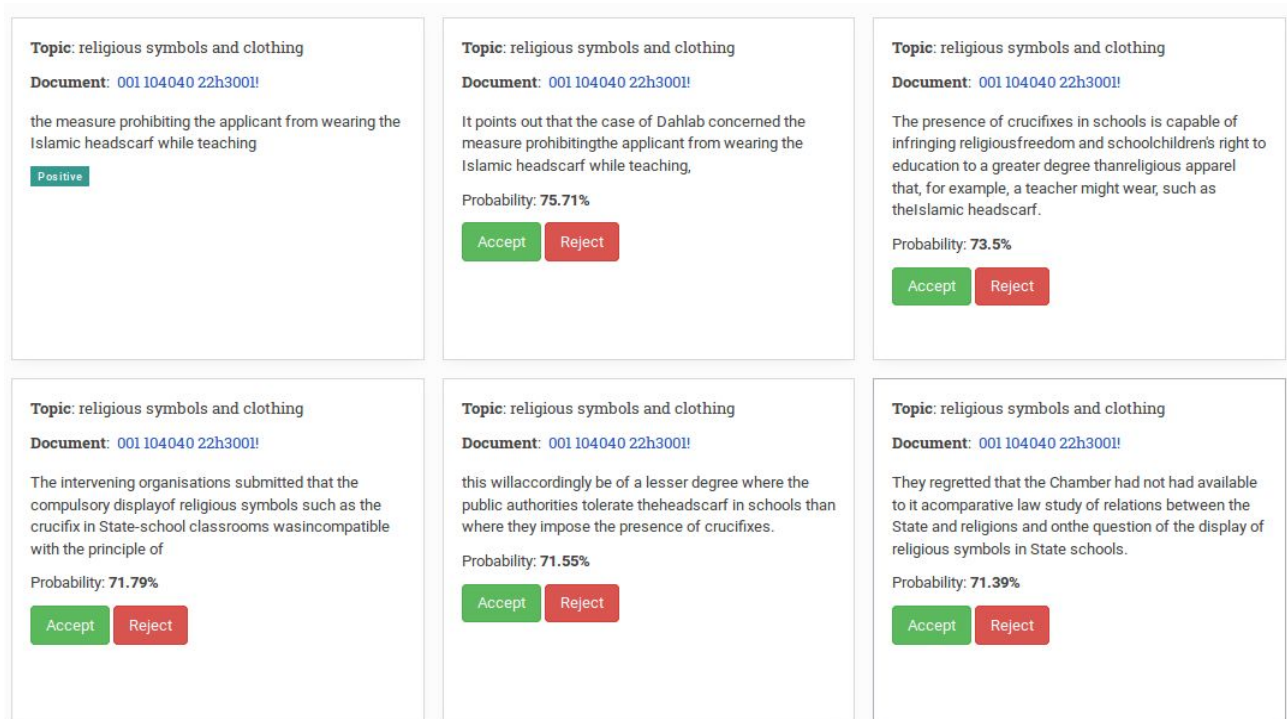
**Topic**: religious symbols and clothing

**Document**: 001 104040 22h3001!

the measure prohibiting the applicant from wearing the Islamic headscarf while teaching

Positive

**Topic**: religious symbols and clothing

**Document**: 001 104040 22h3001!

It points out that the case of Dahlab concerned the measure prohibitingthe applicant from wearing the Islamic headscarf while teaching,

Probability: **75.71%**

Accept Reject

**Topic**: religious symbols and clothing

**Document**: 001 104040 22h3001!

The presence of crucifixes in schools is capable of infringing religiousfreedom and schoolchildren's right to education to a greater degree thanreligious apparel that, for example, a teacher might wear, such as theIslamic headscarf.

Probability: **73.5%**

Accept Reject

**Topic**: religious symbols and clothing

**Document**: 001 104040 22h3001!

The intervening organisations submitted that the compulsory displayof religious symbols such as the crucifix in State-school classrooms wasincompatible with the principle of

Probability: **71.79%**

Accept Reject

**Topic**: religious symbols and clothing

**Document**: 001 104040 22h3001!

this willaccordingly be of a lesser degree where the public authorities tolerate theheadscarf in schools than where they impose the presence of crucifixes.

Probability: **71.55%**

Accept Reject

**Topic**: religious symbols and clothing

**Document**: 001 104040 22h3001!

They regretted that the Chamber had not had available to it acomparative law study of relations between the State and religions and onthe question of the display of religious symbols in State schools.

Probability: **71.39%**

Accept Reject